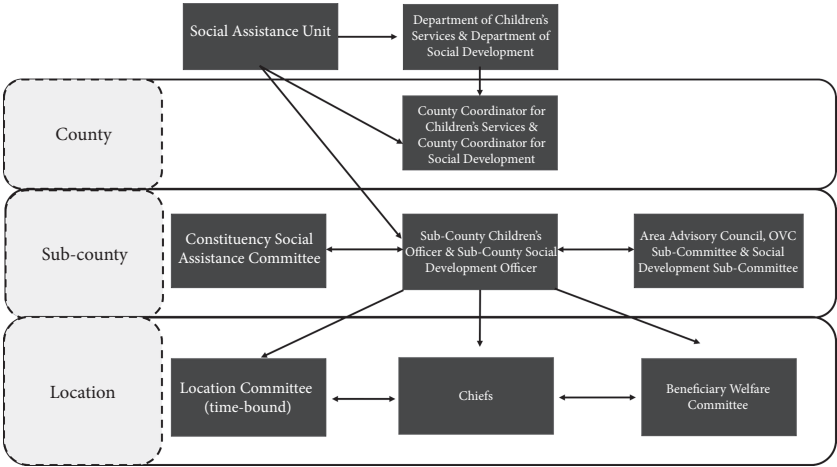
Social Assistance Unit

Department of Children's Services & Department of Social Development

County

County Coordinator for Children's Services & County Coordinator for Social Development

Sub-county

Constituency Social Assistance Committee

Sub-County Children's Officer & Sub-County Social Development Officer

Area Advisory Council, OVC Sub-Committee & Social Development Sub-Committee

Location

Location Committee (time-bound)

Chiefs

Beneficiary Welfare Committee